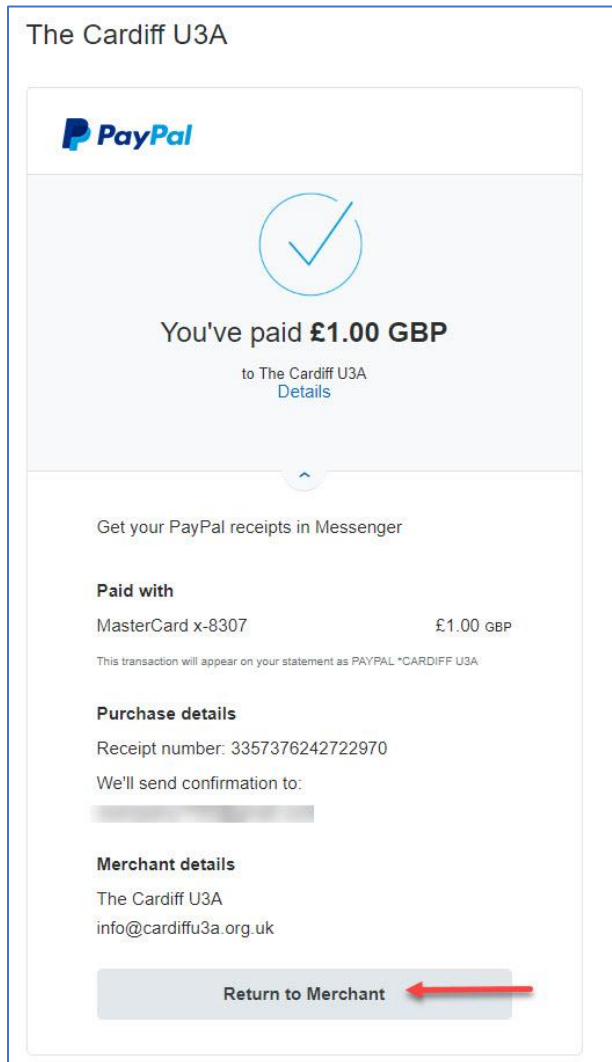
The Cardiff U3A

PayPal

You've paid **£1.00 GBP**

to The Cardiff U3A
Details

Get your PayPal receipts in Messenger

**Paid with**

MasterCard x-8307 £1.00 GBP

This transaction will appear on your statement as PAYPAL *CARDIFF U3A

**Purchase details**

Receipt number: 3357376242722970

We'll send confirmation to:

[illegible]

**Merchant details**

The Cardiff U3A
info@cardiffu3a.org.uk

Return to Merchant